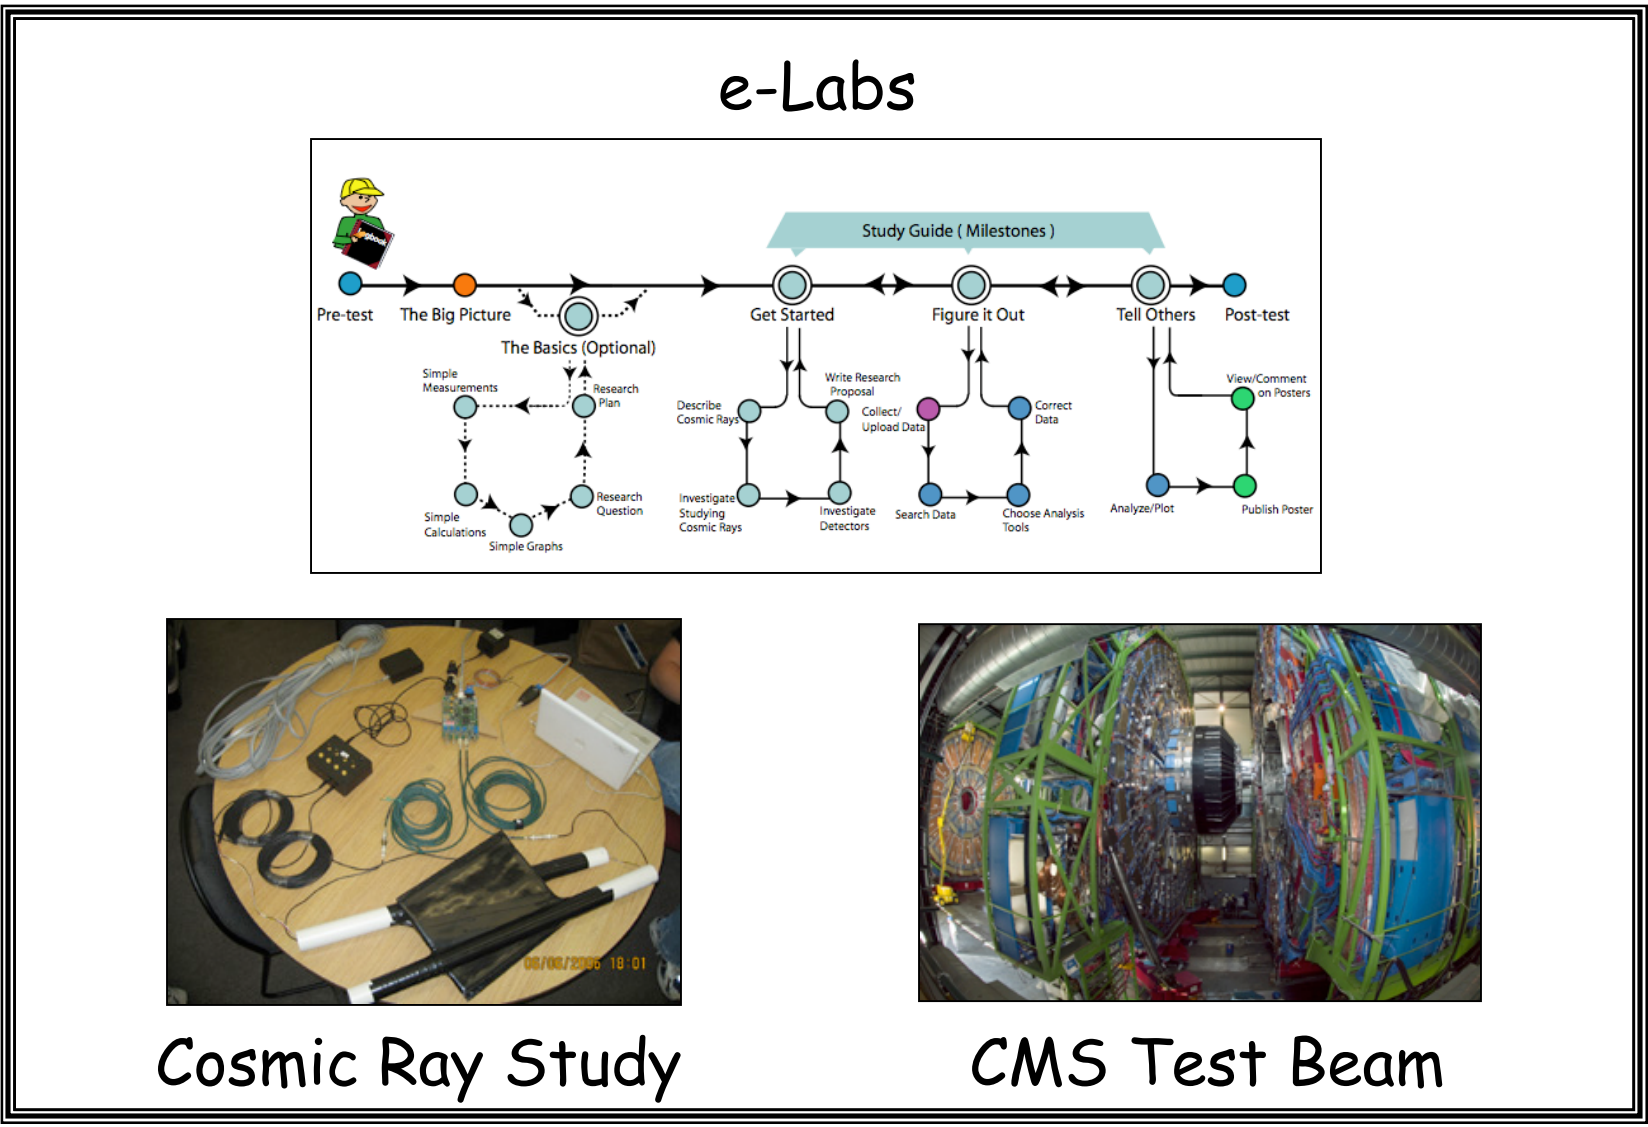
e-Labs

Study Guide ( Milestones )

Pre-test

The Big Picture

The Basics (Optional)

Get Started

Figure it Out

Tell Others

Post-test

Simple Measurements

Research Plan

Simple Calculations

Simple Graphs

Research Question

Describe Cosmic Rays

Write Research Proposal

Investigate Studying Cosmic Rays

Investigate Detectors

Collect/ Upload Data

Correct Data

Search Data

Choose Analysis Tools

View/Comment on Posters

Analyze/Plot

Publish Poster

08/08/2006 18:01

Cosmic Ray Study

CMS Test Beam